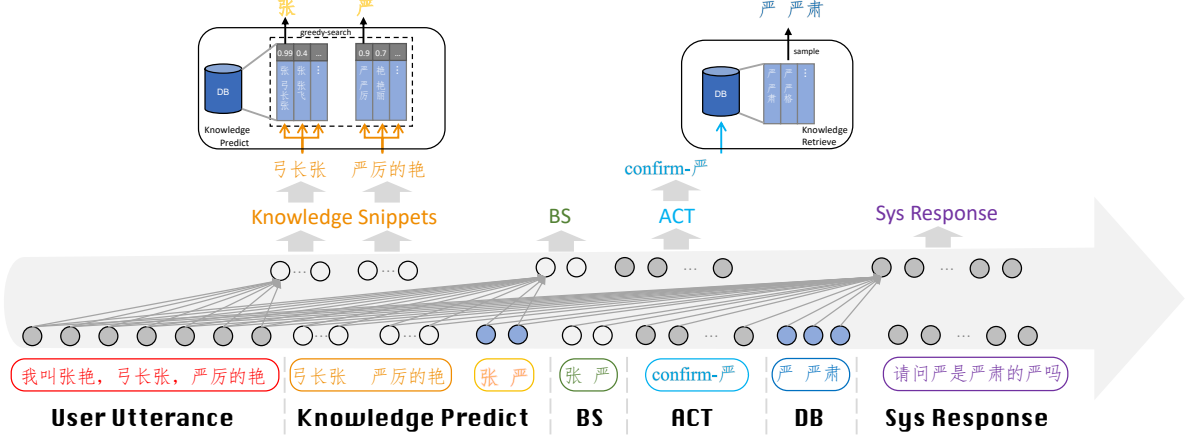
张 严

greedy-search

DB

Knowledge Predict

| 0.99 | 0.4 | ... |
|---|---|---|
| 张 弓 长 张 | 张 张 飞 | ⋮ |

| 0.9 | 0.7 | ... |
|---|---|---|
| 严 严 厉 | 艳 艳 丽 | ⋮ |

严 严肃

sample

DB

| 严 严 肃 | 严 严 格 | ⋮ |
|---|---|---|

Knowledge Retrieve

弓长张 严厉的艳

confirm-严

Knowledge Snippets

BS

ACT

Sys Response

我叫张艳，弓长张，严厉的艳

弓长张 严厉的艳

张 严

张 严

confirm-严

严 严肃

请问严是严肃的严吗

User Utterance

Knowledge Predict

BS

ACT

DB

Sys Response